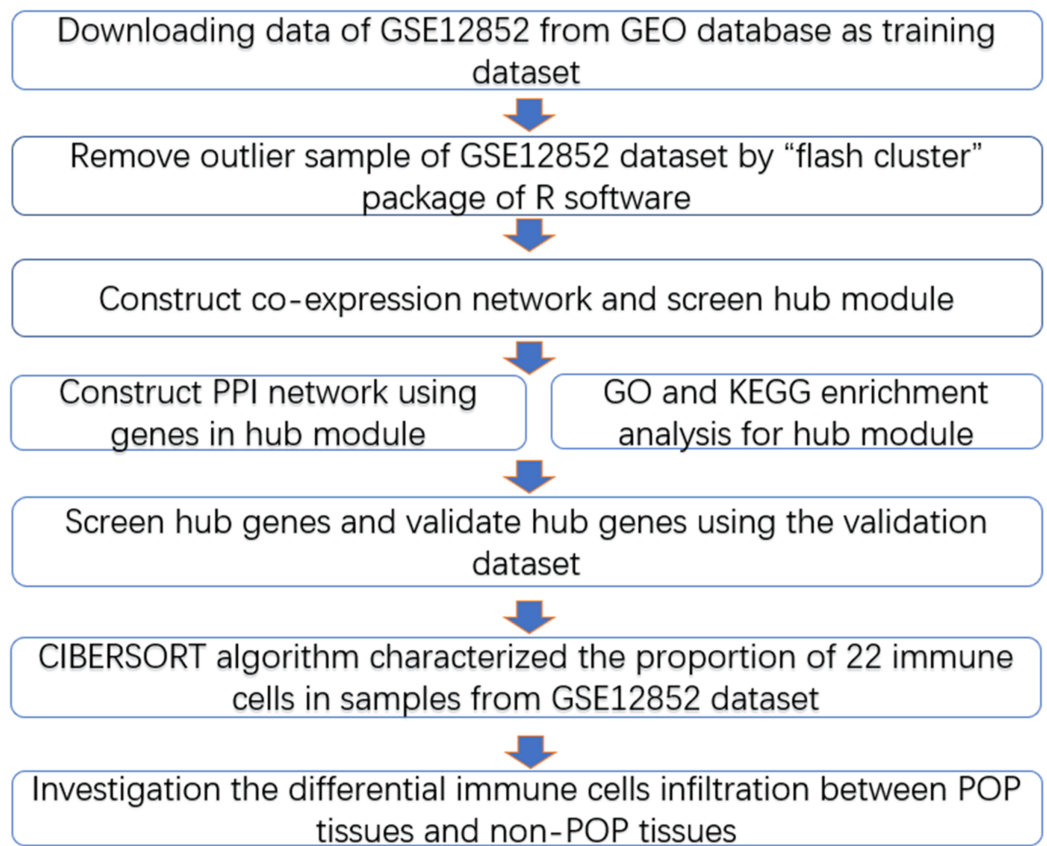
Downloading data of GSE12852 from GEO database as training dataset

Remove outlier sample of GSE12852 dataset by “flash cluster” package of R software

Construct co-expression network and screen hub module

Construct PPI network using genes in hub module

GO and KEGG enrichment analysis for hub module

Screen hub genes and validate hub genes using the validation dataset

CIBERSORT algorithm characterized the proportion of 22 immune cells in samples from GSE12852 dataset

Investigation the differential immune cells infiltration between POP tissues and non-POP tissues